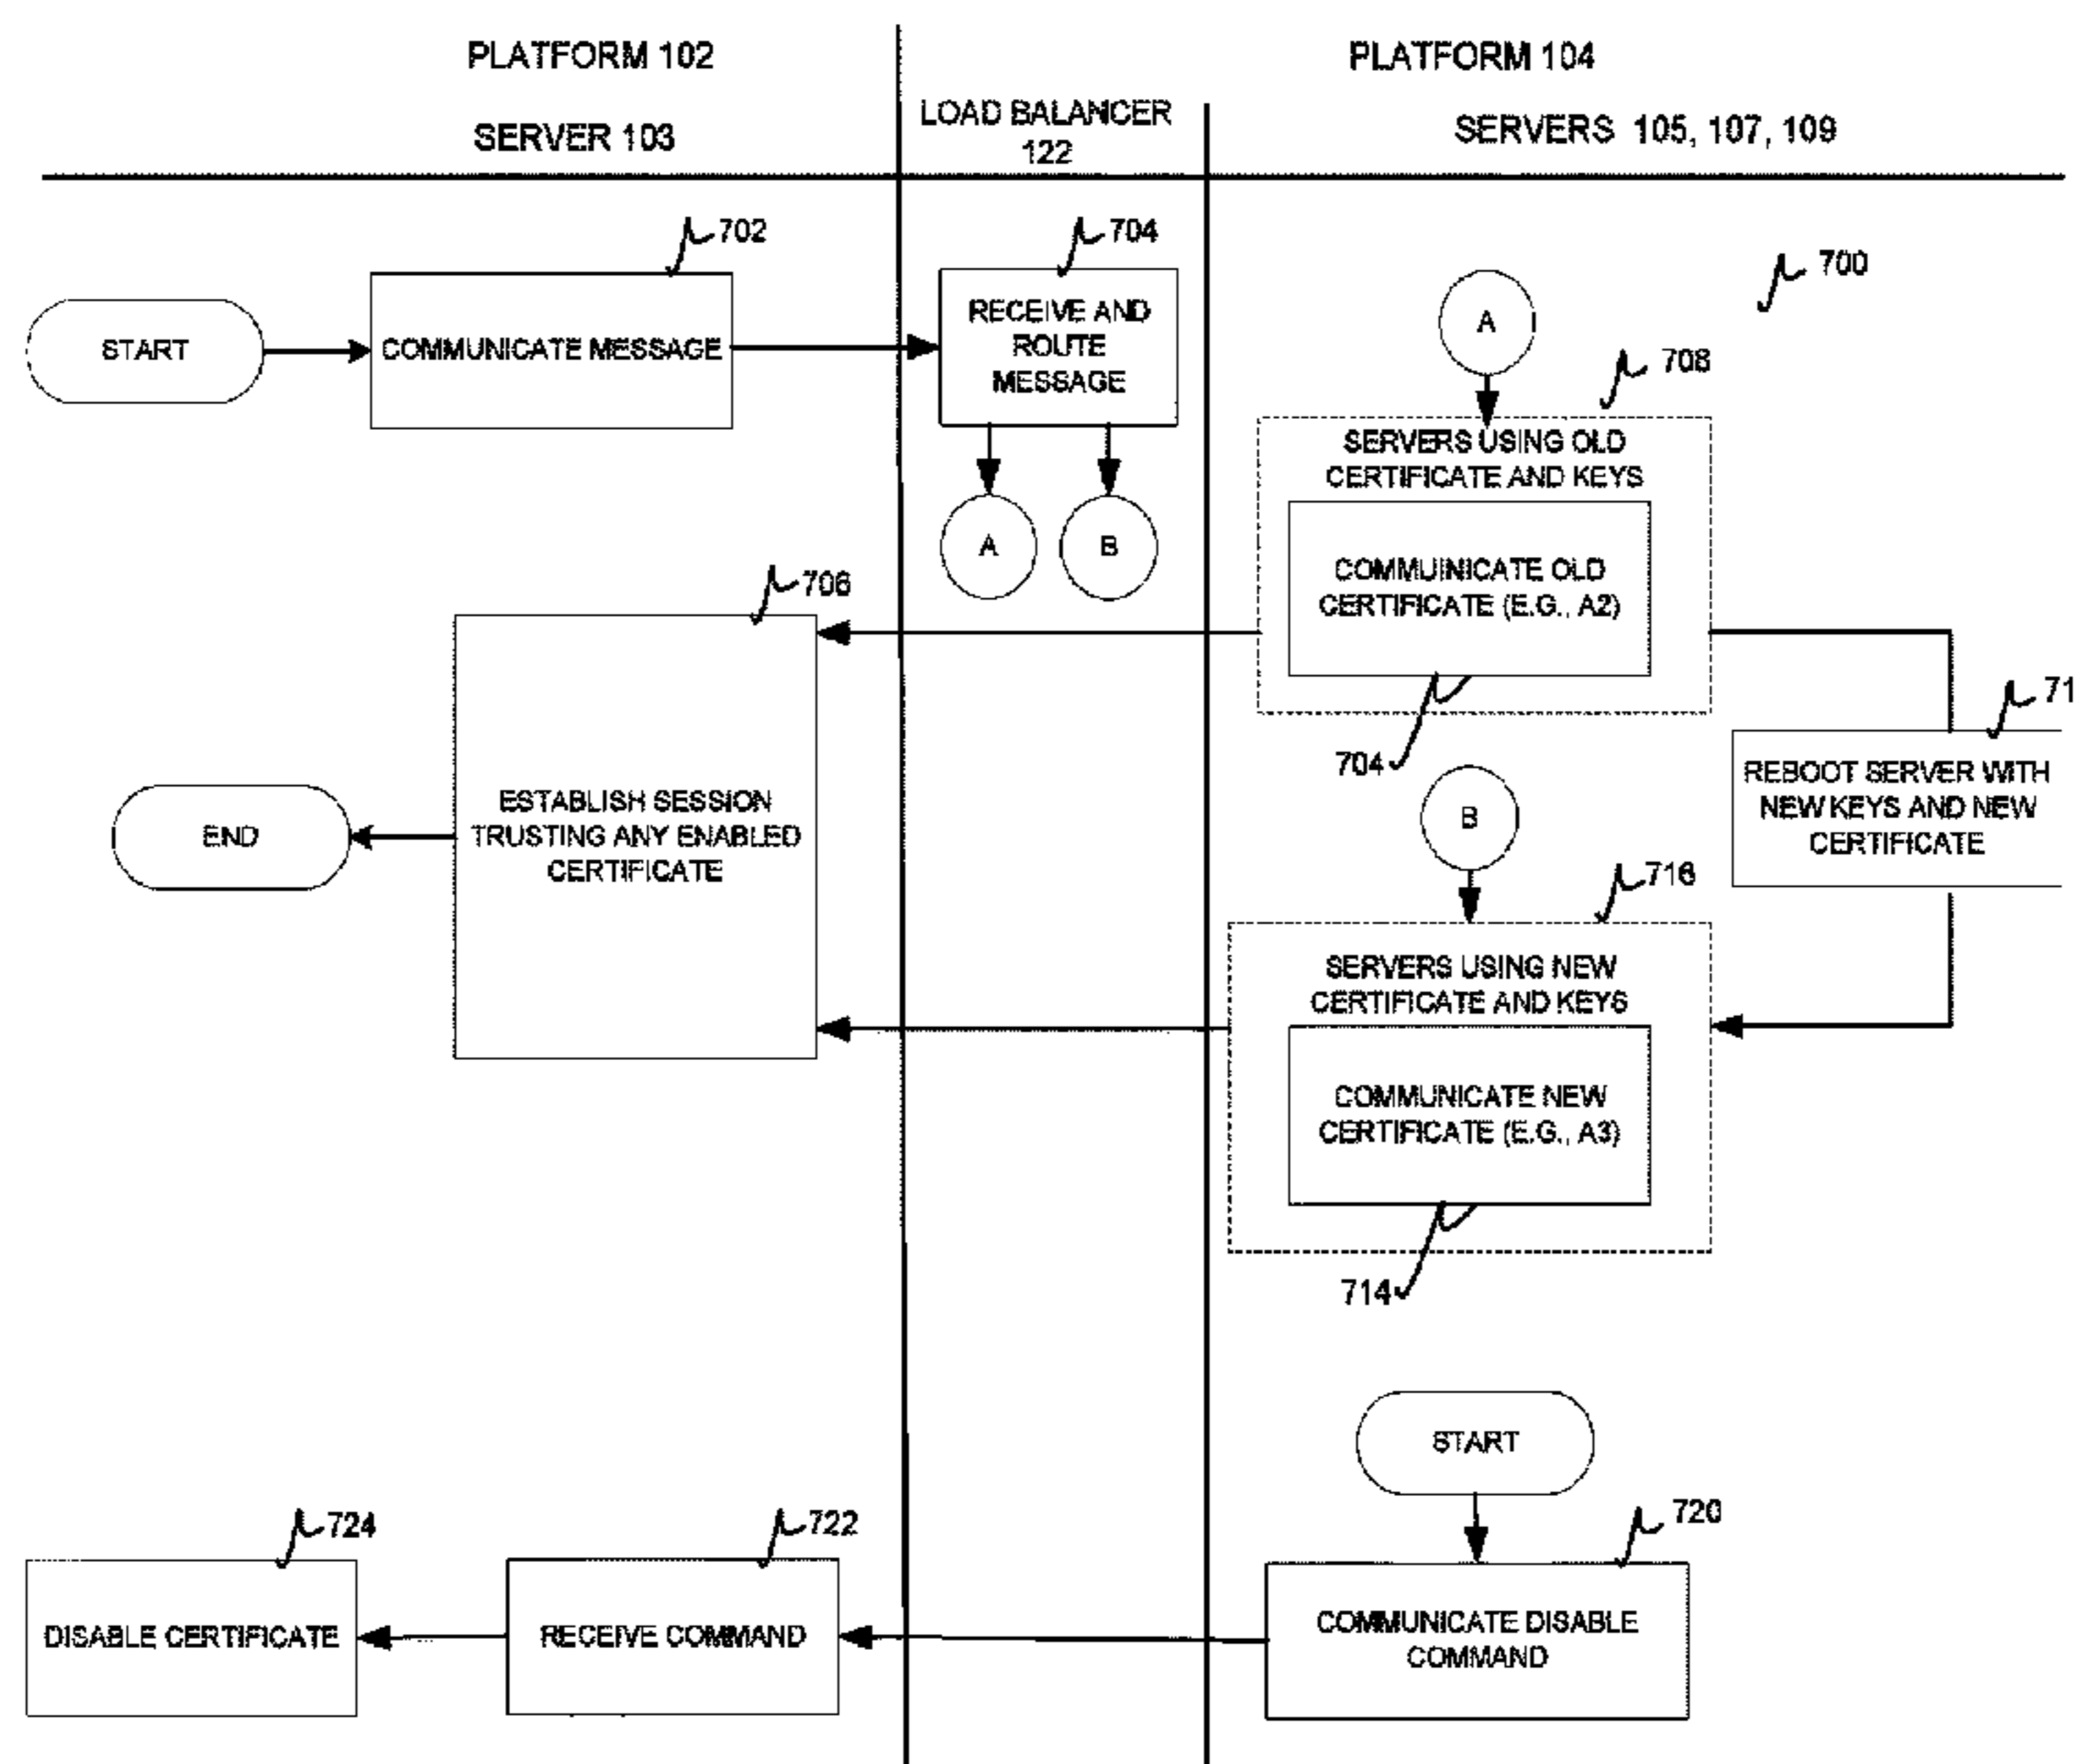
PLATFORM 102

SERVER 103

LOAD BALANCER 122

PLATFORM 104

SERVERS 105, 107, 109

702

704

700

START

COMMUNICATE MESSAGE

RECEIVE AND ROUTE MESSAGE

A

708

A

B

SERVERS USING OLD CERTIFICATE AND KEYS

COMMUINICATE OLD CERTIFICATE (E.G., A2)

706

71

704

ESTABLISH SESSION TRUSTING ANY ENABLED CERTIFICATE

END

REBOOT SERVER WITH NEW KEYS AND NEW CERTIFICATE

B

716

SERVERS USING NEW CERTIFICATE AND KEYS

COMMUNICATE NEW CERTIFICATE (E.G., A3)

714

START

724

722

720

DISABLE CERTIFICATE

RECEIVE COMMAND

COMMUNICATE DISABLE COMMAND